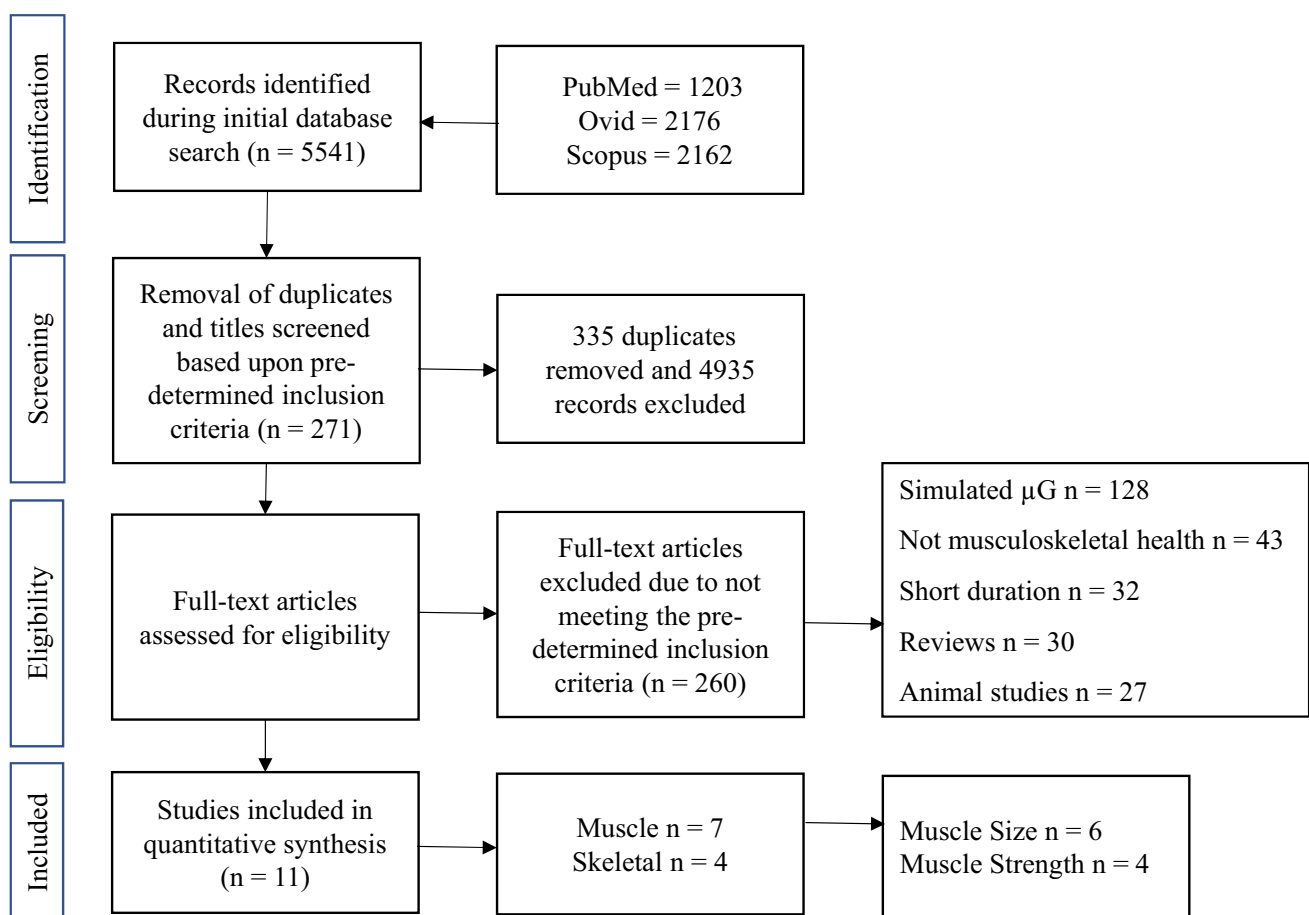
Identification

Records identified during initial database search (n = 5541)

PubMed = 1203
Ovid = 2176
Scopus = 2162

Screening

Removal of duplicates and titles screened based upon predetermined inclusion criteria (n = 271)

335 duplicates removed and 4935 records excluded

Eligibility

Full-text articles assessed for eligibility

Full-text articles excluded due to not meeting the predetermined inclusion criteria (n = 260)

Simulated μG n = 128

Not musculoskeletal health n = 43

Short duration n = 32

Reviews n = 30

Animal studies n = 27

Included

Studies included in quantitative synthesis (n = 11)

Muscle n = 7
Skeletal n = 4

Muscle Size n = 6
Muscle Strength n = 4